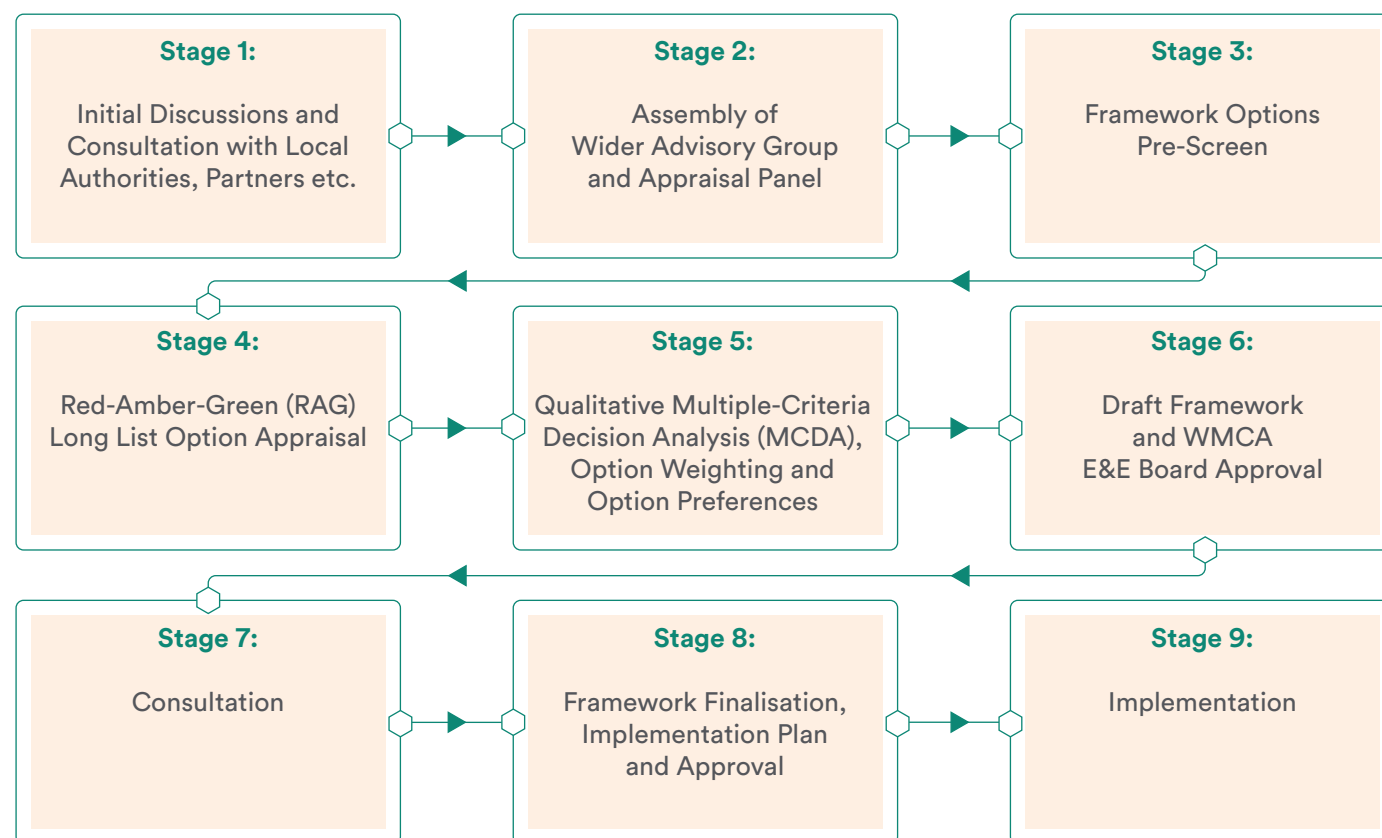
Stage 1:

Initial Discussions and Consultation with Local Authorities, Partners etc.

Stage 2:

Assembly of Wider Advisory Group and Appraisal Panel

Stage 3:

Framework Options Pre-Screen

Stage 4:

Red-Amber-Green (RAG) Long List Option Appraisal

Stage 5:

Qualitative Multiple-Criteria Decision Analysis (MCDA), Option Weighting and Option Preferences

Stage 6:

Draft Framework and WMCA E&E Board Approval

Stage 7:

Consultation

Stage 8:

Framework Finalisation, Implementation Plan and Approval

Stage 9:

Implementation